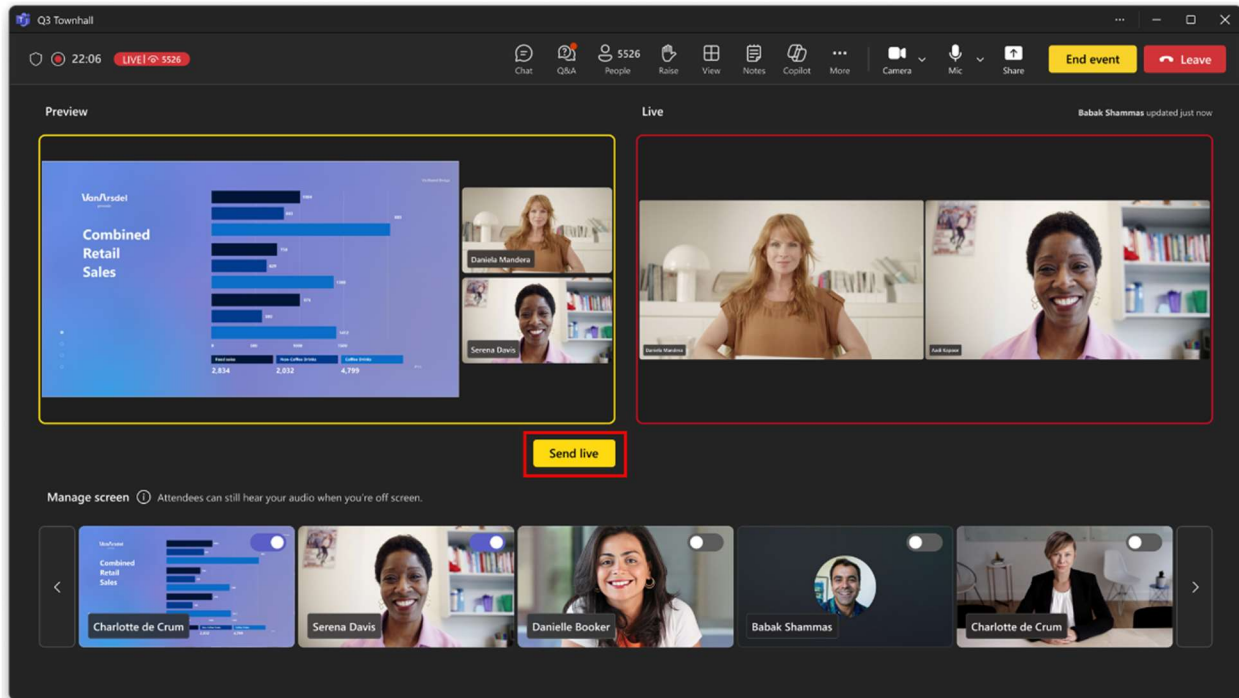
Q3 Townhall

22:06 LIVE 5526

Chat Q&A 5526 People Raise View Notes Copilot More Camera Mic Share

End event Leave

Preview

Live

Babak Shammas updated just now

VanArsdel

Combined Retail Sales

2,834 2,032 4,799

Daniela Mandera

Serena Davis

Daniela Mandera

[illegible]

Send live

Manage screen Attendees can still hear your audio when you're off screen.

VanArsdel Combined Retail Sales

Charlotte de Crum

Serena Davis

Danielle Booker

Babak Shammas

Charlotte de Crum